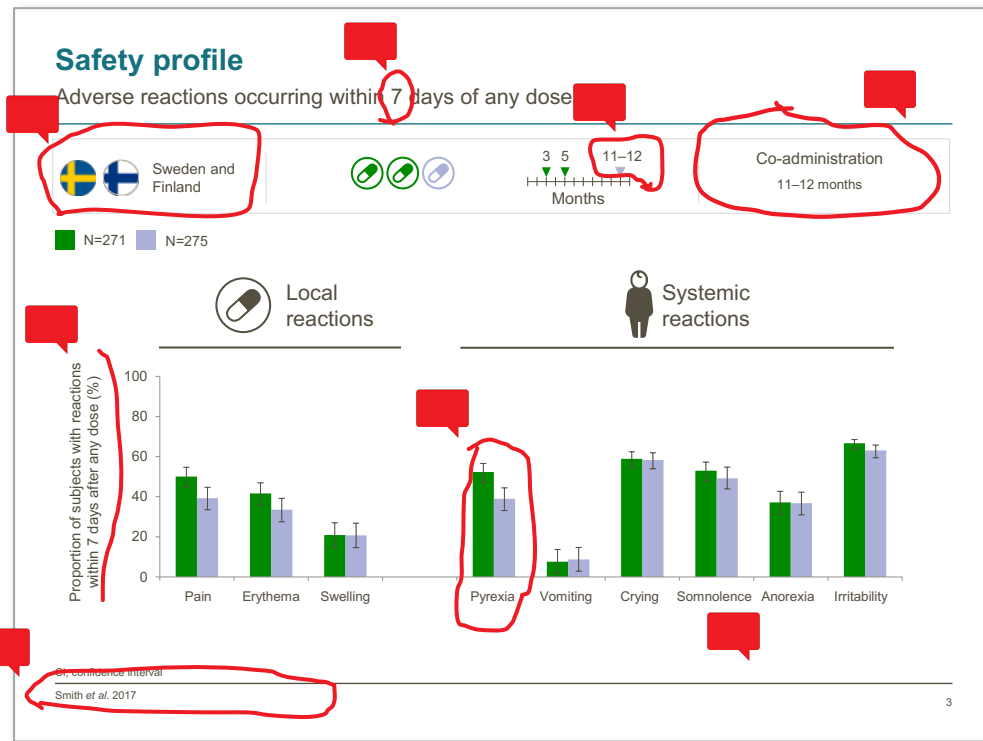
Safety profile

Adverse reactions occurring within 7 days of any dose

Sweden and Finland

3 5 11–12

Months

Co-administration

11–12 months

N=271 N=275

Local reactions

Systemic reactions

Proportion of subjects with reactions within 7 days after any dose (%)

100

80

60

40

20

0

Pain Erythema Swelling Pyrexia Vomiting Crying Somnolence Anorexia Irritability

CI, confidence interval

Smith *et al.* 2017

3